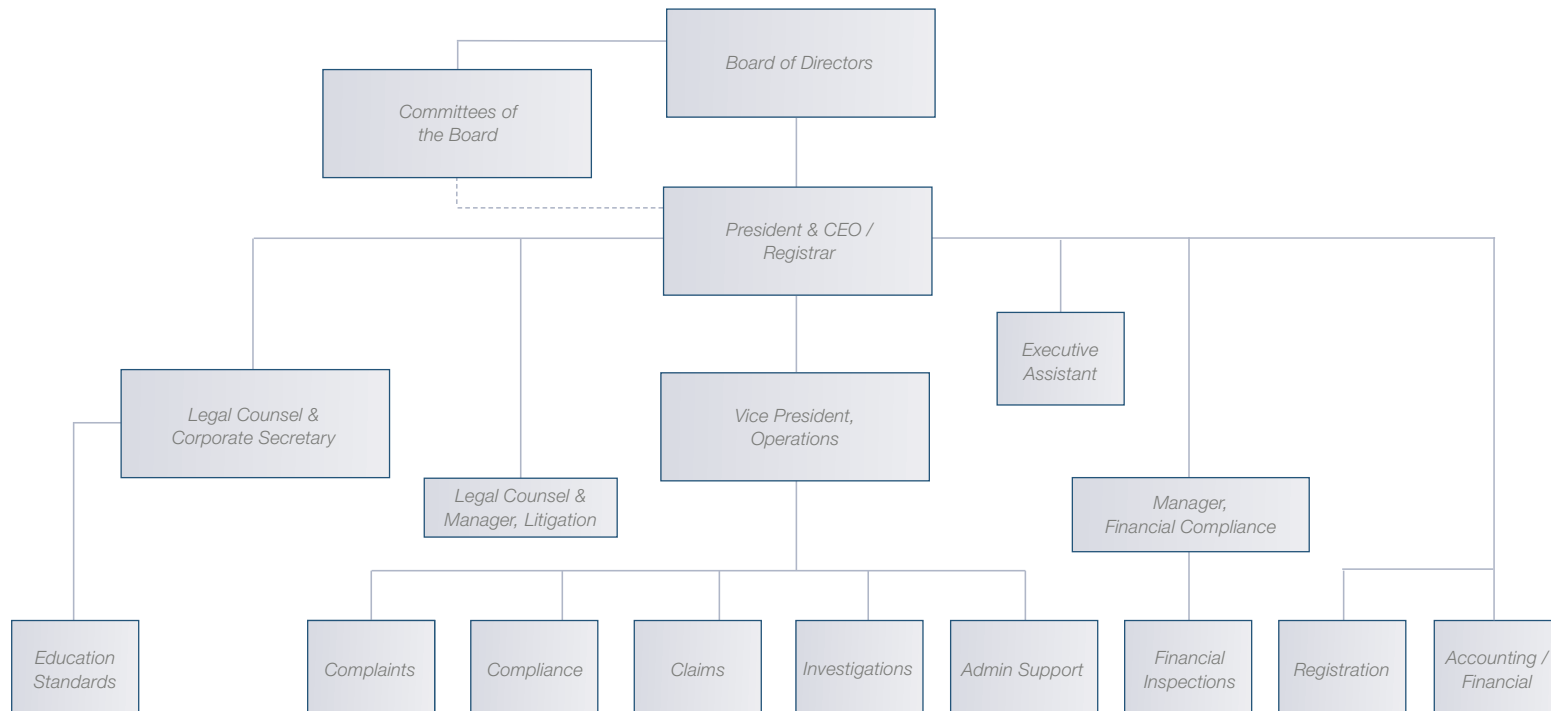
Board of Directors

Committees of the Board

President & CEO / Registrar

Executive Assistant

Legal Counsel & Corporate Secretary

Vice President, Operations

Legal Counsel & Manager, Litigation

Manager, Financial Compliance

Education Standards

Complaints

Compliance

Claims

Investigations

Admin Support

Financial Inspections

Registration

Accounting / Financial